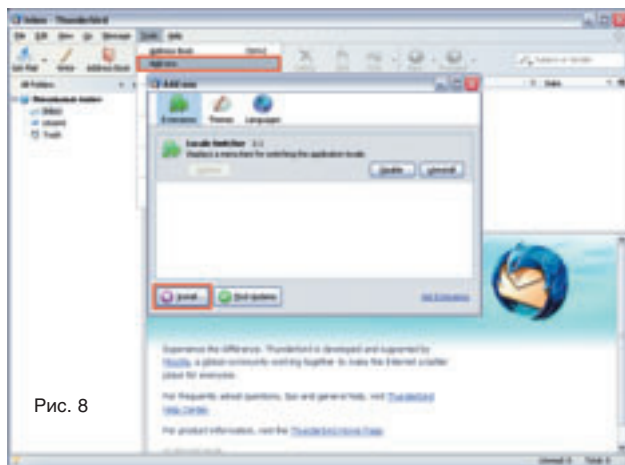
Inbox - Thunderbird

File Edit View Go Message Tools Help

Address Book

Add-ons

Get Mail Write Address Book

All Folders

Local Folders

Inbox

Unsent

Trash

Add-ons

Extensions Themes Languages

Locale Switcher

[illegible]

Disable Uninstall

Install... Find Updates

Get Extensions

Experience the difference. Thunderbird is developed and supported by Mozilla, a global community working together to make the Internet a better place for everyone.

For frequently asked questions, tips and general help, visit Thunderbird Help Center.

For product information, visit the Thunderbird Home Page.

Рис. 8

Unread: 0 Total: 0